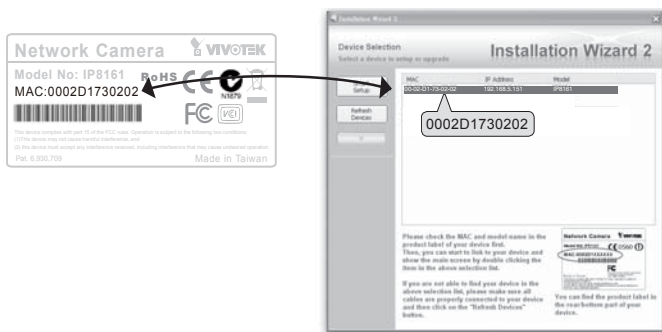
Network Camera
VIVOTEK
Model No: IP8161
RoHS
N1879
MAC:0002D1730202
FC
This device complies with part 15 of the FCC rules. Operation is subject to the following two conditions: (1)This device may not cause harmful interference, and (2) this device must accept any interference received, including interference that may cause undesired operation.
Pat. 6,930,709
Made in Taiwan

Installation Wizard 2
Device Selection
Select a device to setup or upgrade
Installation Wizard 2
Setup
Refresh Devices
MAC
IP Address
Model
00-02-D1-73-02-02
192.168.5.151
IP8161
0002D1730202

Please check the MAC and model name in the product label of your device first.
Then, you can start to link to your device and show the main screen by double clicking the item in the above selection list.

If you are not able to find your device in the above selection list, please make sure all cables are properly connected to your device and then click on the "Refresh Devices" button.

Network Camera
VIVOTEK
You can find the product label in the rear/bottom part of your device.